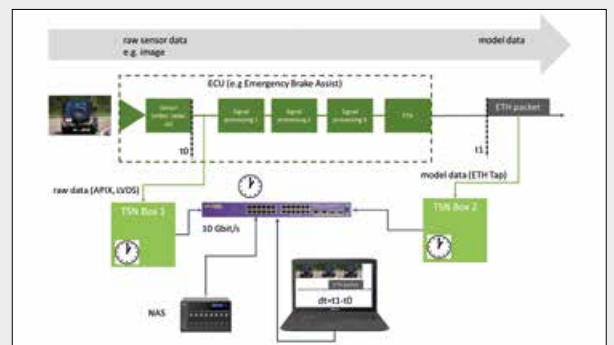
raw sensor data
e.g. image

model data

ECU (e.g Emergency Brake Assist)

Sensor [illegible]

Signal processing 1

Signal processing 2

Signal processing 3

ETH

ETH packet

t0

t1

raw data (APIX, LVDS)

model data (ETH Tap)

TSN Box 1

TSN Box 2

10 Gbit/s

NAS

dt=t1-t0